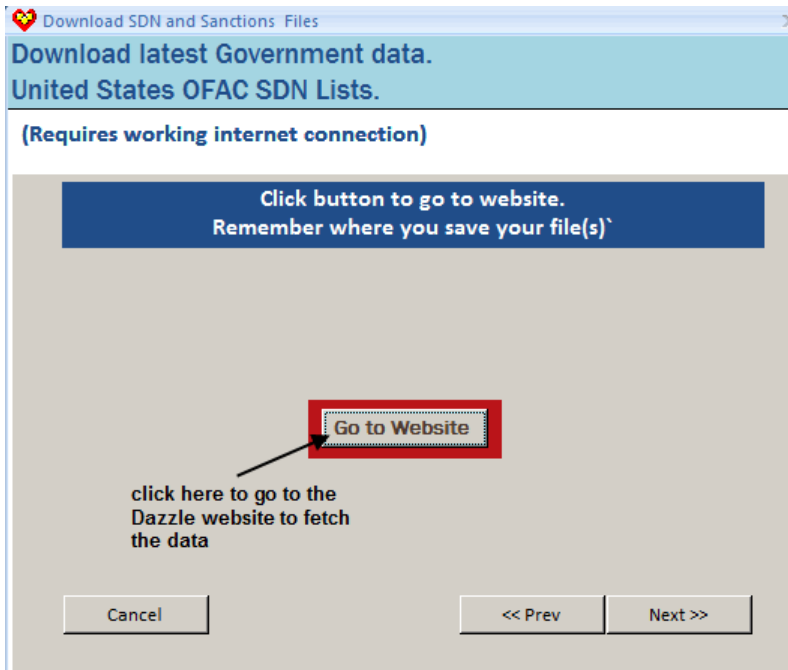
Download SDN and Sanctions Files

Download latest Government data.
United States OFAC SDN Lists.

(Requires working internet connection)

Click button to go to website.
Remember where you save your file(s)`

Go to Website

click here to go to the Dazzle website to fetch the data

Cancel

<< Prev

Next >>